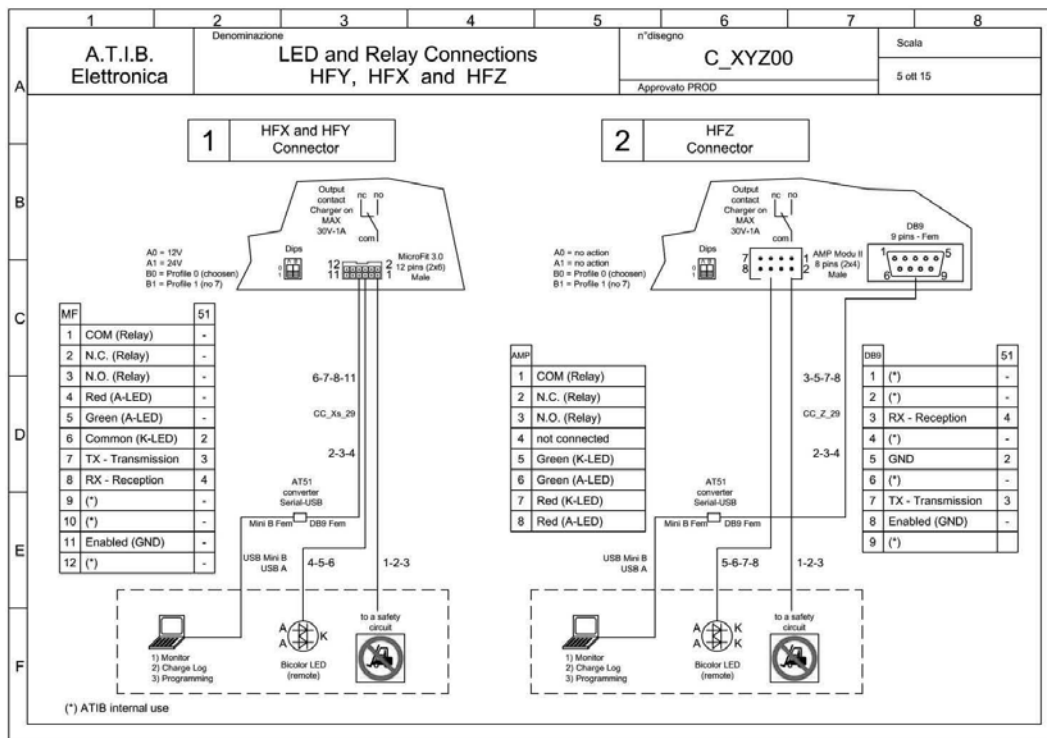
1 2 3 4 5 6 7 8

A.T.I.B.
Elettronica

Denominazione
LED and Relay Connections
HFY, HFX and HFZ

n°disegno
C_XYZ00
Approvato PROD

Scala
5 ott 15

A B C D E F

1 HFX and HFY Connector

Output contact Charger on MAX 30V-1A
nc no
com
Dips
A0 = 12V
A1 = 24V
B0 = Profile 0 (choosen)
B1 = Profile 1 (no 7)
12 11 2 1
MicroFit 3.0 12 pins (2x6) Male

| MF | | 51 |
|---|---|---|
| 1 | COM (Relay) | - |
| 2 | N.C. (Relay) | - |
| 3 | N.O. (Relay) | - |
| 4 | Red (A-LED) | - |
| 5 | Green (A-LED) | - |
| 6 | Common (K-LED) | 2 |
| 7 | TX - Transmission | 3 |
| 8 | RX - Reception | 4 |
| 9 | (*) | - |
| 10 | (*) | - |
| 11 | Enabled (GND) | - |
| 12 | (*) | - |

6-7-8-11
CC_Xs_29
2-3-4
AT51 converter Serial-USB
Mini B Fem DB9 Fem
USB Mini B
USB A
4-5-6
1-2-3

1) Monitor
2) Charge Log
3) Programming
A A K
Bicolor LED (remote)
to a safety circuit

2 HFZ Connector

Output contact Charger on MAX 30V-1A
nc no
com
Dips
A0 = no action
A1 = no action
B0 = Profile 0 (choosen)
B1 = Profile 1 (no 7)
7 8 1 2
AMP Modu II 8 pins (2x4) Male
DB9 9 pins - Fem
1 5 6 9

| AMP | |
|---|---|
| 1 | COM (Relay) |
| 2 | N.C. (Relay) |
| 3 | N.O. (Relay) |
| 4 | not connected |
| 5 | Green (K-LED) |
| 6 | Green (A-LED) |
| 7 | Red (K-LED) |
| 8 | Red (A-LED) |

3-5-7-8
CC_Z_29
2-3-4
AT51 converter Serial-USB
Mini B Fem DB9 Fem
USB Mini B
USB A
5-6-7-8
1-2-3

| DB9 | | 51 |
|---|---|---|
| 1 | (*) | - |
| 2 | (*) | - |
| 3 | RX - Reception | 4 |
| 4 | (*) | - |
| 5 | GND | 2 |
| 6 | (*) | - |
| 7 | TX - Transmission | 3 |
| 8 | Enabled (GND) | - |
| 9 | (*) | |

1) Monitor
2) Charge Log
3) Programming
A A K K
Bicolor LED (remote)
to a safety circuit

(*) ATIB internal use